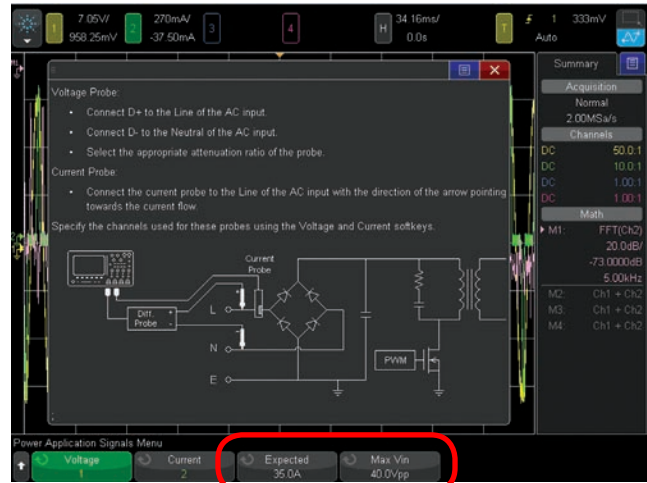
1 7.05V/ 958.25mV
2 270mA/ -37.50mA
3
4
H 34.16ms/ 0.0s
T 1 333mV Auto

Voltage Probe:

• Connect D+ to the Line of the AC input.

• Connect D- to the Neutral of the AC input.

• Select the appropriate attenuation ratio of the probe.

Current Probe:

• Connect the current probe to the Line of the AC input with the direction of the arrow pointing towards the current flow.

Specify the channels used for these probes using the Voltage and Current softkeys.

Current Probe
Diff. Probe
+
-
L
N
E
PWM

Summary
Acquisition
Normal
2.00MSa/s
Channels
DC 50.0:1
DC 10.0:1
DC 1.00:1
DC 1.00:1
Math
M1: FFT(Ch2)
20.0dB/
-73.0000dB
5.00kHz
M2: Ch1 + Ch2
M3: Ch1 + Ch2
M4: Ch1 + Ch2

Power Application Signals Menu
Voltage 1
Current 2
Expected 35.0A
Max Vin 40.0Vpp